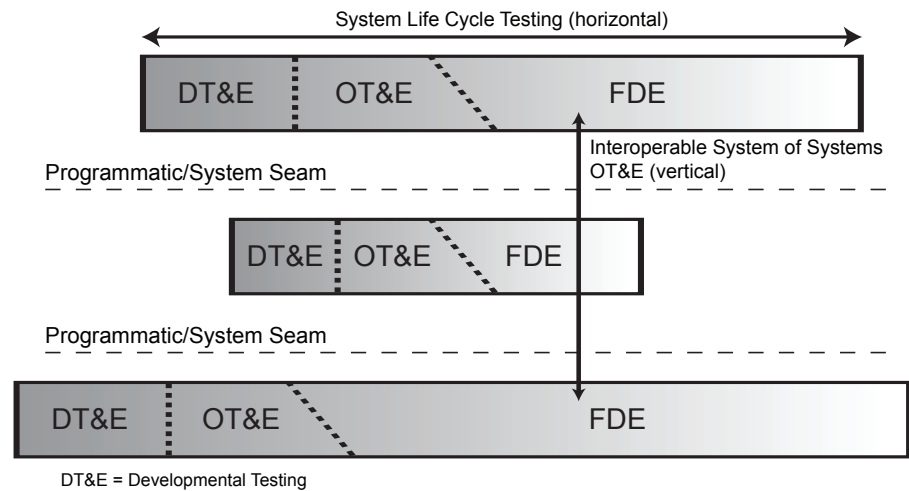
System Life Cycle Testing (horizontal)

DT&E OT&E FDE

Interoperable System of Systems OT&E (vertical)

Programmatic/System Seam

DT&E OT&E FDE

Programmatic/System Seam

DT&E OT&E FDE

DT&E = Developmental Testing